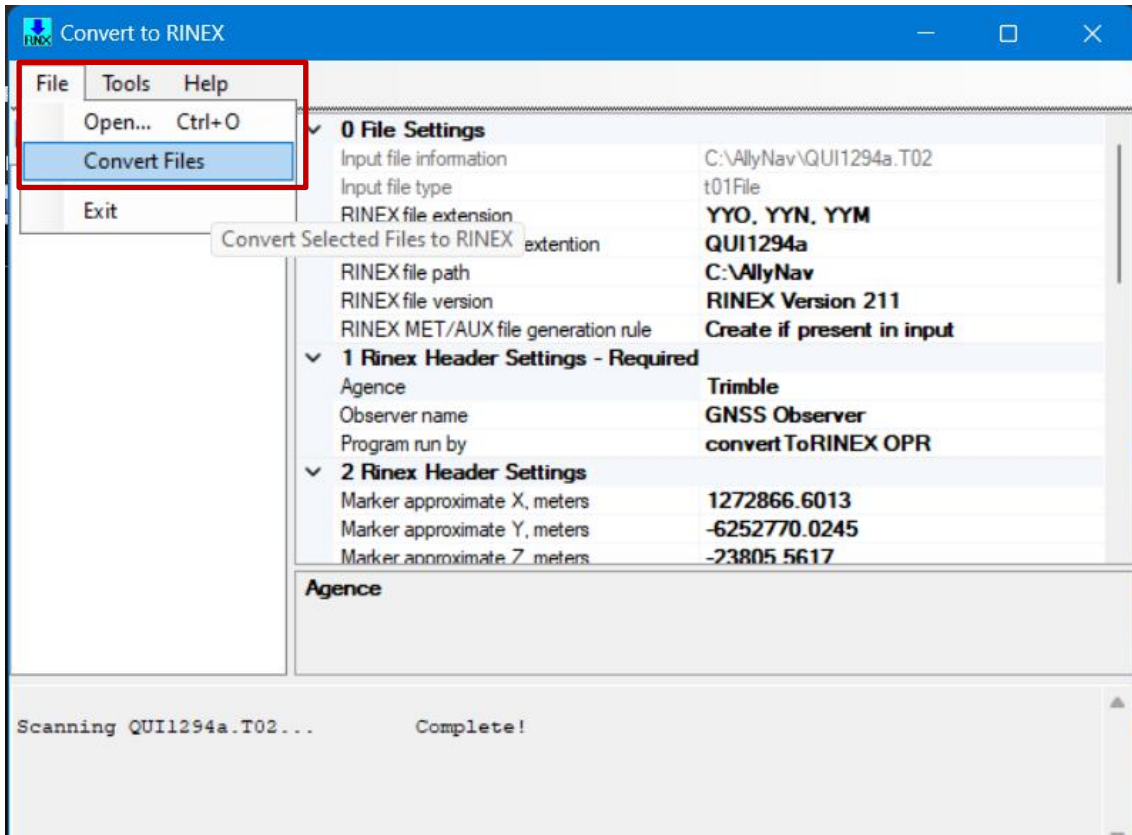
Convert to RINEX

File Tools Help

Open... Ctrl+O

Convert Files

Exit

Convert Selected Files to RINEX

| | |
|---|---|
| 0 File Settings | |
| Input file information | C:\AllyNav\QUI1294a.T02 |
| Input file type | t01File |
| RINEX file extension | YYO, YYN, YYM |
| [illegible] extention | QUI1294a |
| RINEX file path | C:\AllyNav |
| RINEX file version | RINEX Version 211 |
| RINEX MET/AUX file generation rule | Create if present in input |
| 1 Rinex Header Settings - Required | |
| Agence | Trimble |
| Observer name | GNSS Observer |
| Program run by | convertToRINEX OPR |
| 2 Rinex Header Settings | |
| Marker approximate X, meters | 1272866.6013 |
| Marker approximate Y, meters | -6252770.0245 |
| Marker approximate Z, meters | -23805.5617 |

Agence

Scanning QUI1294a.T02... Complete!